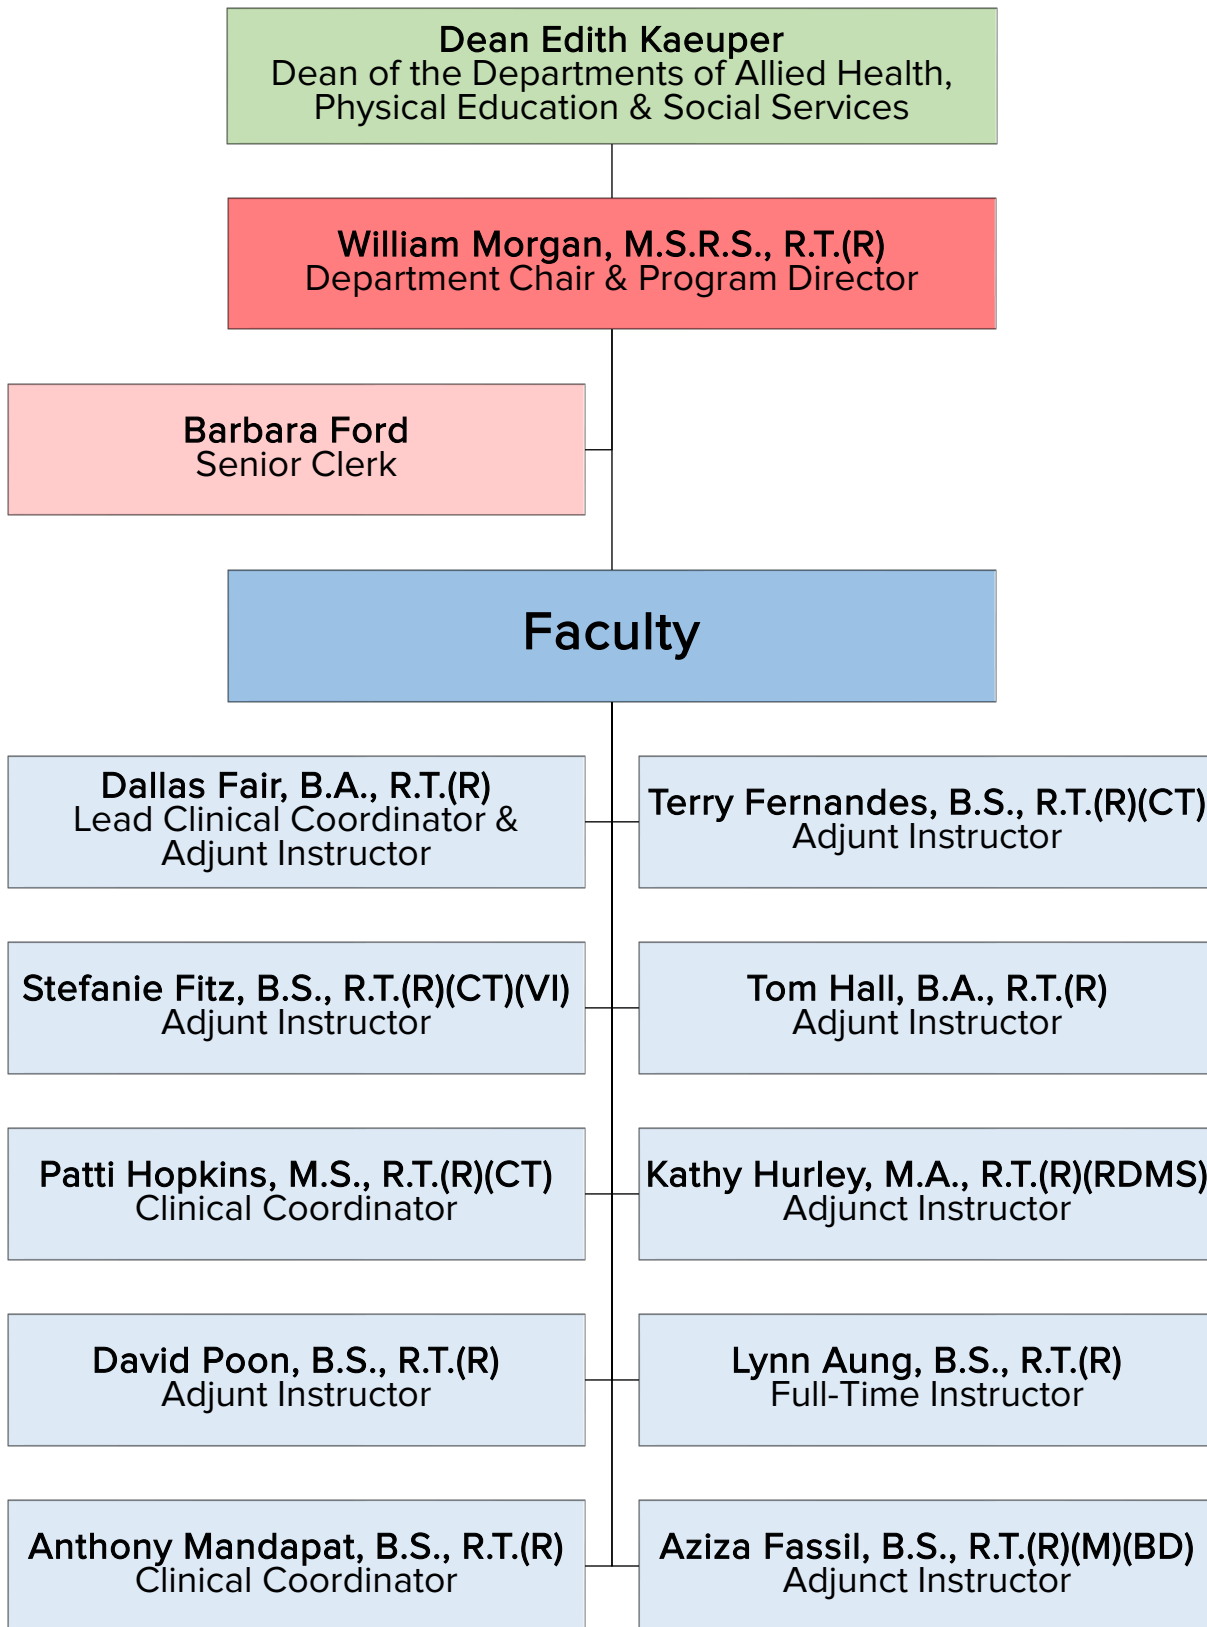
Dean Edith Kaeuper
Dean of the Departments of Allied Health, Physical Education & Social Services

William Morgan, M.S.R.S., R.T.(R)
Department Chair & Program Director

Barbara Ford
Senior Clerk

Faculty

Dallas Fair, B.A., R.T.(R)
Lead Clinical Coordinator & Adjunt Instructor

Terry Fernandes, B.S., R.T.(R)(CT)
Adjunt Instructor

Stefanie Fitz, B.S., R.T.(R)(CT)(VI)
Adjunt Instructor

Tom Hall, B.A., R.T.(R)
Adjunt Instructor

Patti Hopkins, M.S., R.T.(R)(CT)
Clinical Coordinator

Kathy Hurley, M.A., R.T.(R)(RDMS)
Adjunct Instructor

David Poon, B.S., R.T.(R)
Adjunt Instructor

Lynn Aung, B.S., R.T.(R)
Full-Time Instructor

Anthony Mandapat, B.S., R.T.(R)
Clinical Coordinator

Aziza Fassil, B.S., R.T.(R)(M)(BD)
Adjunct Instructor